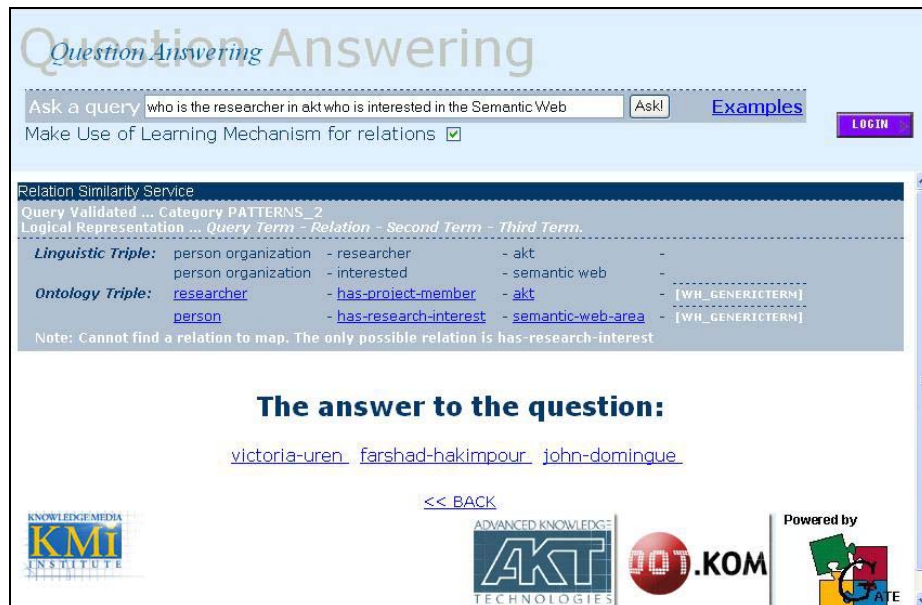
Question Answering Question Answering

Ask a query who is the researcher in akt who is interested in the Semantic Web Ask! Examples

Make Use of Learning Mechanism for relations ☑

LOGIN

Relation Similarity Service

Query Validated ... Category PATTERNS_2

Logical Representation ... Query Term - Relation - Second Term - Third Term.

| | | | | |
|---|---|---|---|---|
| Linguistic Triple: | person organization | - researcher | - akt | - |
| | person organization | - interested | - semantic web | - |
| Ontology Triple: | researcher | - has-project-member | - akt | - [WH_GENERICTERM] |
| | person | - has-research-interest | - semantic-web-area | - [WH_GENERICTERM] |

Note: Cannot find a relation to map. The only possible relation is has-research-interest

The answer to the question:

victoria-uren farshad-hakimpour john-domingue

<< BACK

KNOWLEDGE MEDIA KMi INSTITUTE

ADVANCED KNOWLEDGE AKT TECHNOLOGIES

DOT.KOM

Powered by

GATE